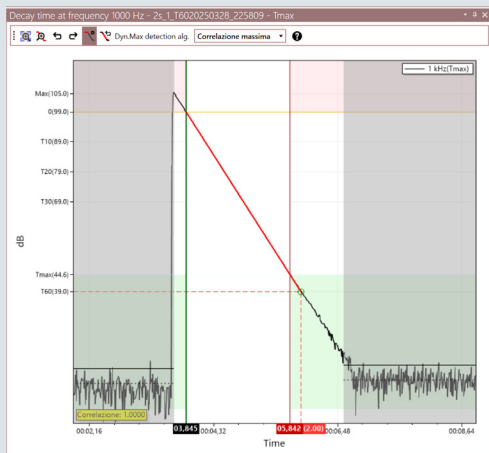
Decay time at frequency 1000 Hz - 2s_1_T6020250328_225809 - Tmax

Dyn.Max detection alg. Correlazione massima

1 kHz(Tmax)

Max(105.0)
0(99.0)
T10(89.0)
T20(79.0)
T30(69.0)
dB
Tmax(44.6)
T60(39.0)

Correlazione: 1.0000

00:02,16
03,845
00:04,32
05,842 (2.00)
00:06,48
00:08,64
Time